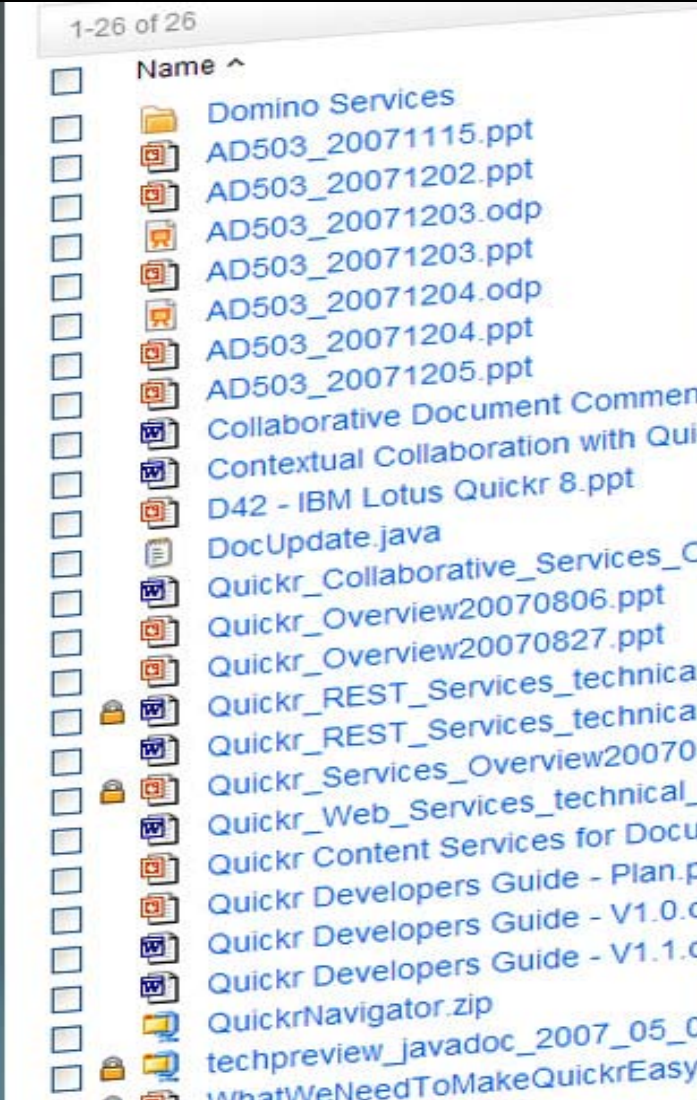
1-26 of 26

Name ^

Domino Services
AD503_20071115.ppt
AD503_20071202.ppt
AD503_20071203.odp
AD503_20071203.ppt
AD503_20071204.odp
AD503_20071204.ppt
AD503_20071205.ppt
Collaborative Document Commen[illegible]
Contextual Collaboration with Qui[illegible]
D42 - IBM Lotus Quickr 8.ppt
DocUpdate.java
Quickr_Collaborative_Services_C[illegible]
Quickr_Overview20070806.ppt
Quickr_Overview20070827.ppt
Quickr_REST_Services_technica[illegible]
Quickr_REST_Services_technica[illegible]
Quickr_Services_Overview20070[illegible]
Quickr_Web_Services_technical_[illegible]
Quickr Content Services for Docu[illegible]
Quickr Developers Guide - Plan.p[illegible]
Quickr Developers Guide - V1.0.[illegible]
Quickr Developers Guide - V1.1.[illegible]
QuickrNavigator.zip
techpreview_javadoc_2007_05_0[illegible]
WhatWeNeedToMakeQuickrEasy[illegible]